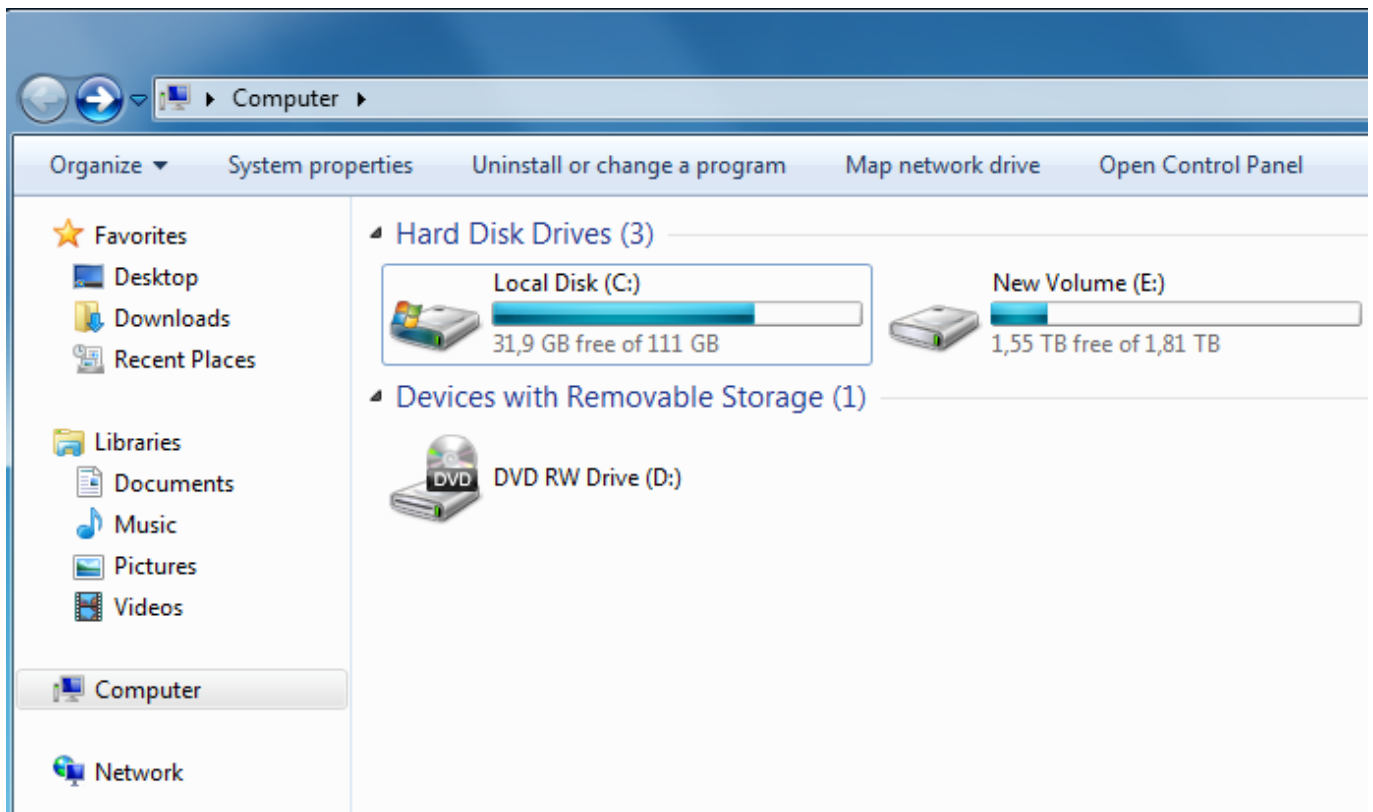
Computer

Organize ▾ System properties Uninstall or change a program Map network drive Open Control Panel

Favorites
Desktop
Downloads
Recent Places

Libraries
Documents
Music
Pictures
Videos

Computer

Network

Hard Disk Drives (3)

Local Disk (C:)
31,9 GB free of 111 GB

New Volume (E:)
1,55 TB free of 1,81 TB

Devices with Removable Storage (1)

DVD
DVD RW Drive (D:)